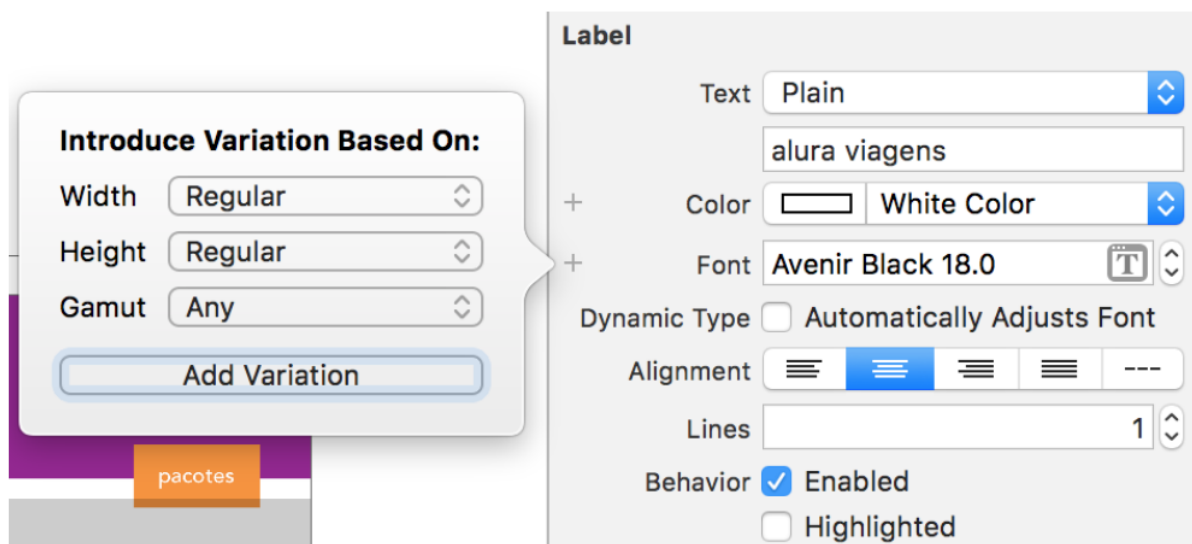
Introduce Variation Based On:

Width Regular

Height Regular

Gamut Any

Add Variation

pacotes

Label

Text Plain

alura viagens

+ Color White Color

+ Font Avenir Black 18.0

Dynamic Type Automatically Adjusts Font

Alignment ---

Lines 1

Behavior Enabled

Highlighted